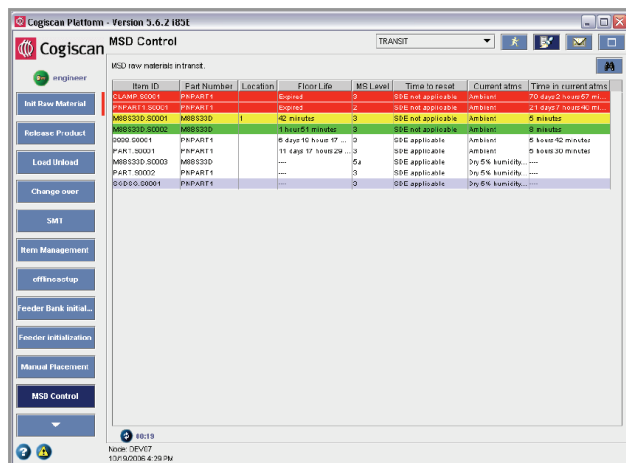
Cogiscan Platform - Version 5.6.2 I85E

Cogiscan

engineer

Init Raw Material

Release Product

Load Unload

Change over

SMT

Item Management

offlinesetup

Feeder Bank initial...

Feeder initialization

Manual Placement

MSD Control

MSD Control

TRANSIT

MSD raw materials in transit.

| Item ID | Part Number | Location | Floor Life | MS Level | Time to reset | Current atms | Time in current atms |
|---|---|---|---|---|---|---|---|
| CLAMP.S0001 | PNPART1 | | Expired | 3 | SDE not applicable | Ambient | 70 days 2 hours 57 mi... |
| PNPART1.S0001 | PNPART1 | | Expired | 2 | SDE not applicable | Ambient | 21 days 7 hours 40 mi... |
| M88S30D.S0001 | M88S30D | 1 | 42 minutes | 3 | SDE not applicable | Ambient | 8 minutes |
| M88S30D.S0002 | M88S30D | | 1 hour 51 minutes | 3 | SDE not applicable | Ambient | 9 minutes |
| 0000.S0001 | PNPART1 | | 6 days 16 hours 17 ... | 3 | SDE applicable | Ambient | 6 hours 42 minutes |
| PART.S0001 | PNPART1 | | 11 days 17 hours 29 ... | 3 | SDE applicable | Ambient | 5 hours 30 minutes |
| M88S30D.S0003 | M88S30D | | ---- | 5a | SDE applicable | Dry 5% humidity... | ---- |
| PART.S0002 | PNPART1 | | ---- | 3 | SDE applicable | Dry 5% humidity... | ---- |
| SSDSS.S0001 | PNPART1 | | ---- | 3 | SDE applicable | Dry 5% humidity... | ---- |

00:19

Node: DEV07
10/9/2006 4:29 PM